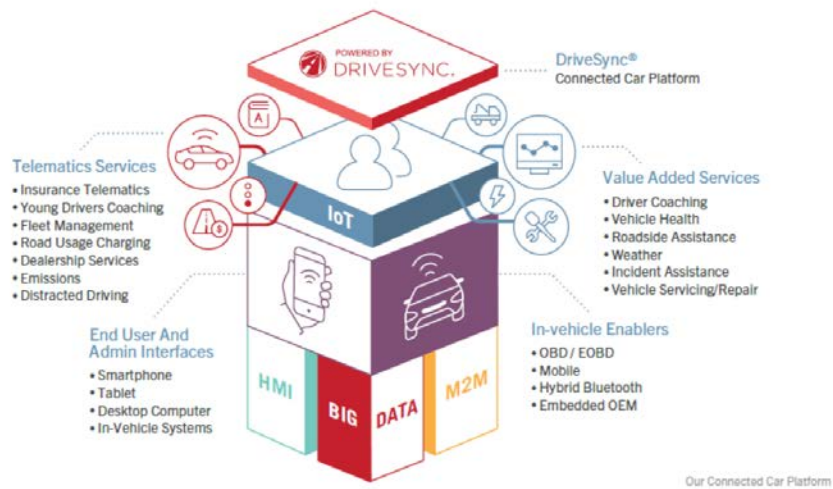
POWERED BY
DRIVESYNC.

DriveSync®
Connected Car Platform

Telematics Services
• Insurance Telematics
• Young Drivers Coaching
• Fleet Management
• Road Usage Charging
• Dealership Services
• Emissions
• Distracted Driving

IoT

Value Added Services
• Driver Coaching
• Vehicle Health
• Roadside Assistance
• Weather
• Incident Assistance
• Vehicle Servicing/Repair

End User And Admin Interfaces
• Smartphone
• Tablet
• Desktop Computer
• In-Vehicle Systems

In-vehicle Enablers
• OBD / EOBD
• Mobile
• Hybrid Bluetooth
• Embedded OEM

HMI

BIG

DATA

M2M

Our Connected Car Platform